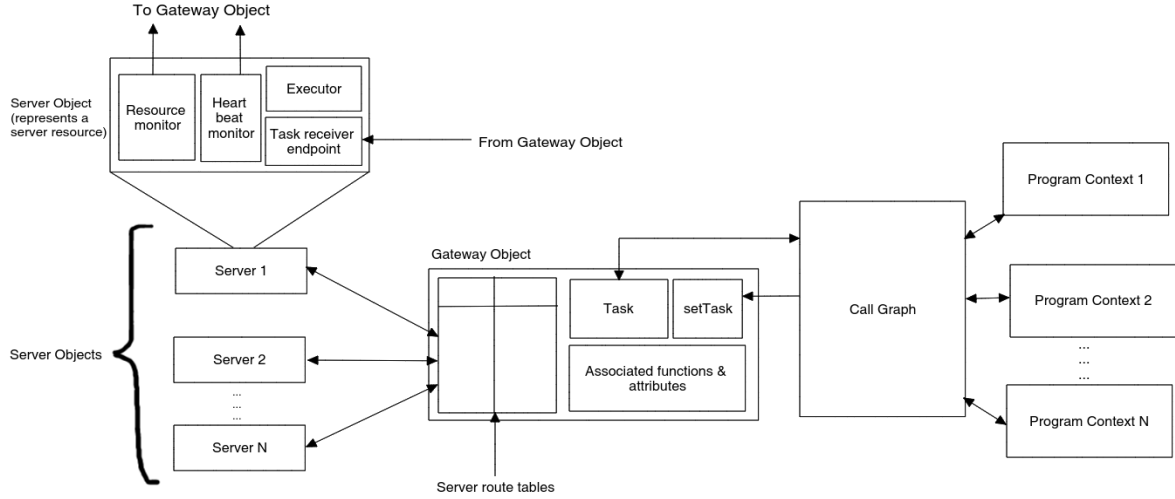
To Gateway Object

Server Object (represents a server resource)

Resource monitor

Heart beat monitor

Executor

Task receiver endpoint

From Gateway Object

Program Context 1

Server Objects

Server 1

Server 2

...
...
...

Server N

Gateway Object

Task

setTask

Associated functions & attributes

Server route tables

Call Graph

Program Context 2

...
...
...

Program Context N